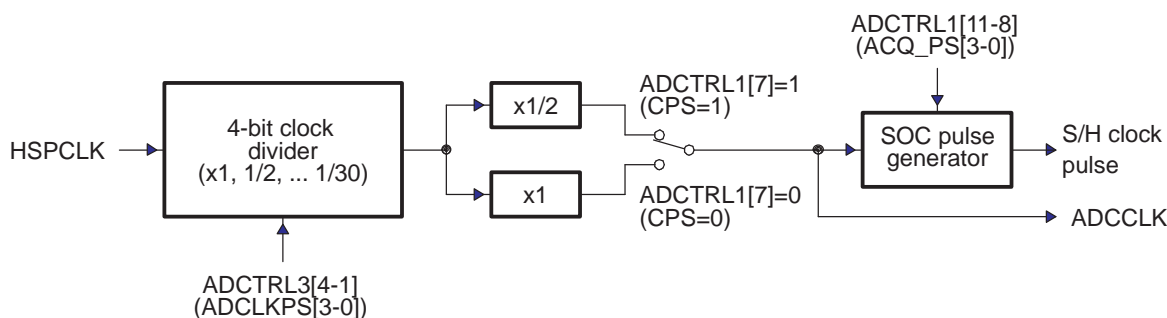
ADCTRL1[11-8]
(ACQ_PS[3-0])

HSPCLK

4-bit clock divider (x1, 1/2, ... 1/30)

x1/2

x1

ADCTRL1[7]=1
(CPS=1)

ADCTRL1[7]=0
(CPS=0)

SOC pulse generator

S/H clock pulse

ADCCLK

ADCTRL3[4-1]
(ADCLKPS[3-0])